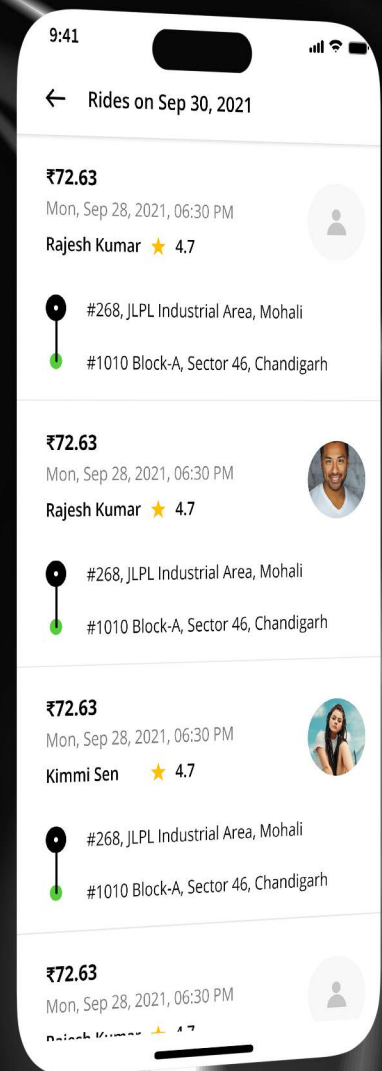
9:41

Rides on Sep 30, 2021

₹72.63
Mon, Sep 28, 2021, 06:30 PM
Rajesh Kumar ★ 4.7

#268, JLPL Industrial Area, Mohali

#1010 Block-A, Sector 46, Chandigarh

₹72.63
Mon, Sep 28, 2021, 06:30 PM
Rajesh Kumar ★ 4.7

#268, JLPL Industrial Area, Mohali

#1010 Block-A, Sector 46, Chandigarh

₹72.63
Mon, Sep 28, 2021, 06:30 PM
Kimmi Sen ★ 4.7

#268, JLPL Industrial Area, Mohali

#1010 Block-A, Sector 46, Chandigarh

₹72.63
Mon, Sep 28, 2021, 06:30 PM
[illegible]